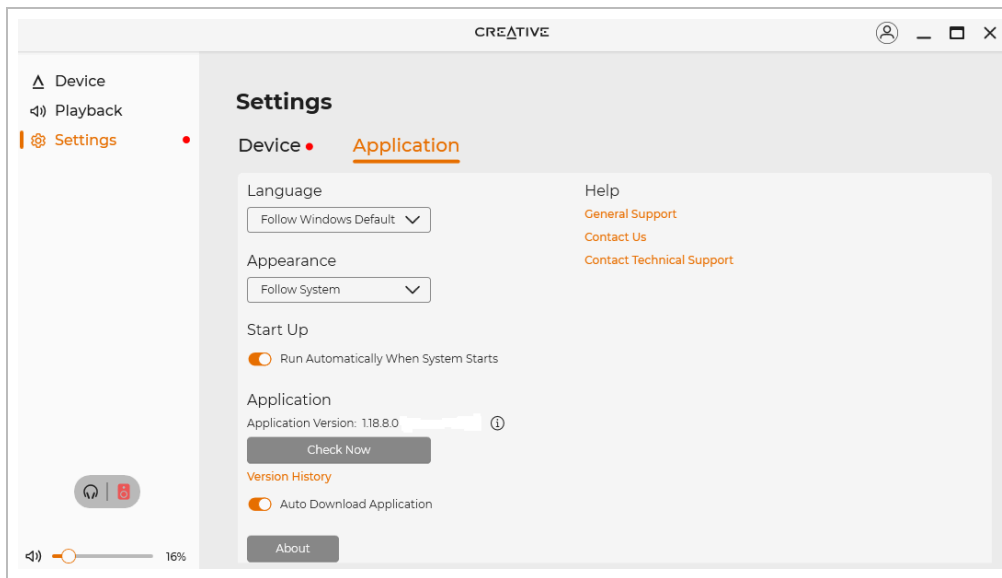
CREATIVE

Device
Playback
Settings

Settings

Device
Application

Language
Follow Windows Default

Appearance
Follow System

Start Up
Run Automatically When System Starts

Application
Application Version: 1.18.8.0
Check Now
Version History
Auto Download Application

About

Help
General Support
Contact Us
Contact Technical Support

16%